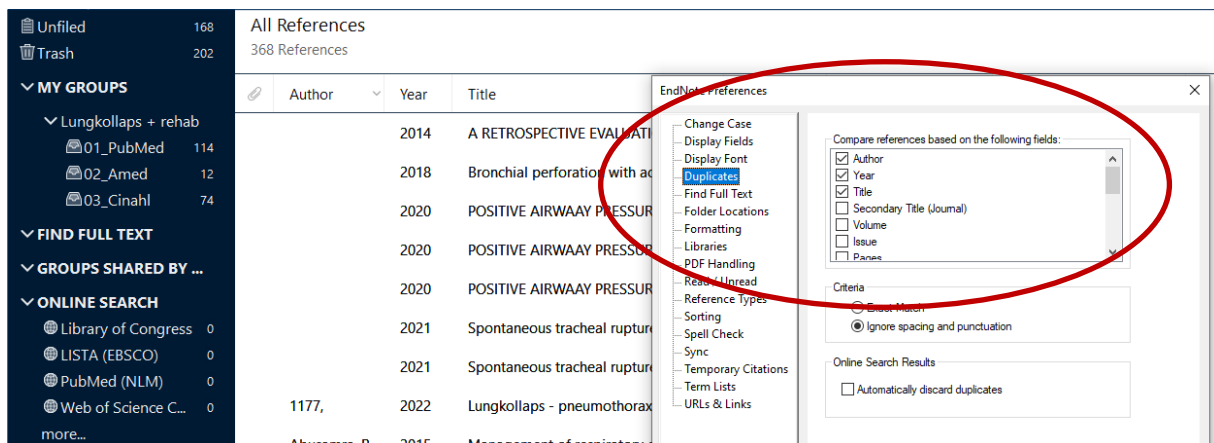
Unfiled 168
Trash 202
MY GROUPS
Lungkollaps + rehab
01_PubMed 114
02_Amed 12
03_Cinahl 74
FIND FULL TEXT
GROUPS SHARED BY ...
ONLINE SEARCH
Library of Congress 0
LISTA (EBSCO) 0
PubMed (NLM) 0
Web of Science C... 0
more...

All References
368 References

| | Author | Year | Title |
|---|---|---|---|
| | | 2014 | A RETROSPECTIVE EVALUATI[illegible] |
| | | 2018 | Bronchial perforation with ac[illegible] |
| | | 2020 | POSITIVE AIRWAAY PRESSUR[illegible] |
| | | 2020 | POSITIVE AIRWAAY PRESSUR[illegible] |
| | | 2020 | POSITIVE AIRWAAY PRESSUR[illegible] |
| | | 2021 | Spontaneous tracheal rupture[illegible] |
| | | 2021 | Spontaneous tracheal rupture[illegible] |
| | 1177, | 2022 | Lungkollaps - pneumothorax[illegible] |
| | Abusamra, B. | 2015 | Management of respiratory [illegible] |

EndNote Preferences
×
Change Case
Display Fields
Display Font
Duplicates
Find Full Text
Folder Locations
Formatting
Libraries
PDF Handling
Read / Unread
Reference Types
Sorting
Spell Check
Sync
Temporary Citations
Term Lists
URLs & Links

Compare references based on the following fields:
☑ Author
☑ Year
☑ Title
☐ Secondary Title (Journal)
☐ Volume
☐ Issue
☐ Pages

Criteria
○ Exact Match
◉ Ignore spacing and punctuation

Online Search Results
☐ Automatically discard duplicates